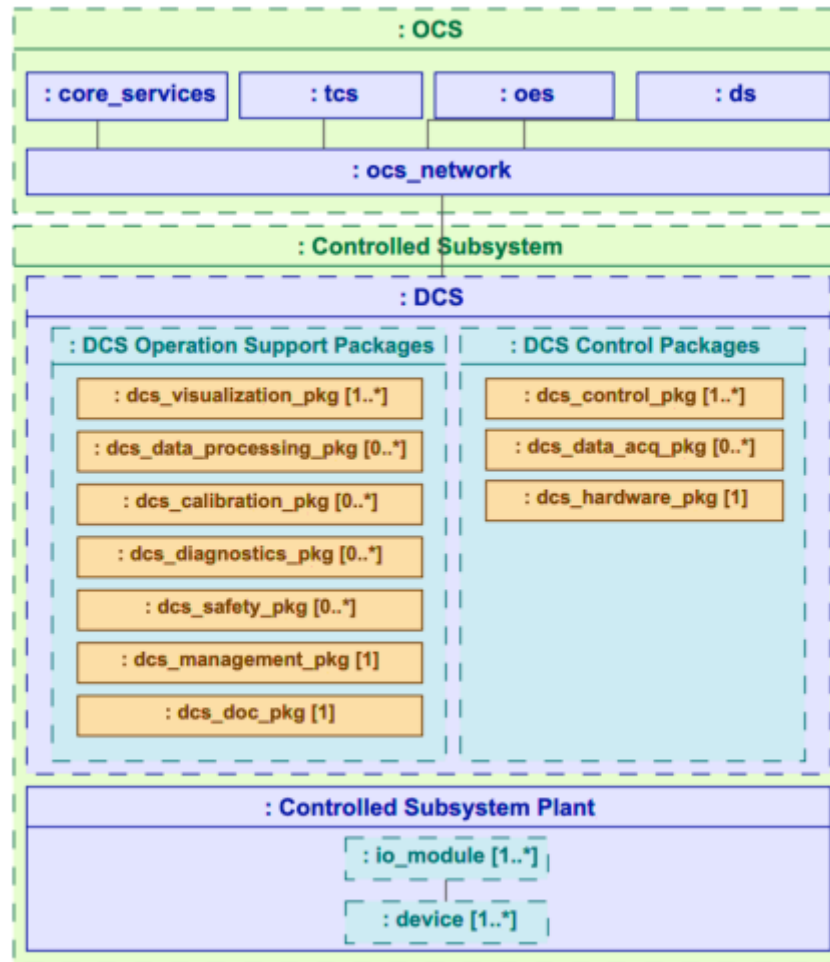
: OCS

: core_services

: tcs

: oes

: ds

: ocs_network

: Controlled Subsystem

: DCS

: DCS Operation Support Packages

: dcs_visualization_pkg [1..*]

: dcs_data_processing_pkg [0..*]

: dcs_calibration_pkg [0..*]

: dcs_diagnostics_pkg [0..*]

: dcs_safety_pkg [0..*]

: dcs_management_pkg [1]

: dcs_doc_pkg [1]

: DCS Control Packages

: dcs_control_pkg [1..*]

: dcs_data_acq_pkg [0..*]

: dcs_hardware_pkg [1]

: Controlled Subsystem Plant

: io_module [1..*]

: device [1..*]